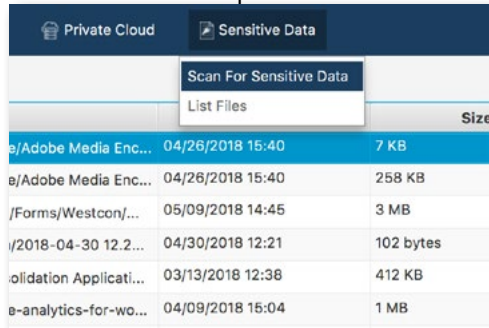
Private Cloud

Sensitive Data

Scan For Sensitive Data

List Files

Size

| | | |
|---|---|---|
| e/Adobe Media Enc... | 04/26/2018 15:40 | 7 KB |
| e/Adobe Media Enc... | 04/26/2018 15:40 | 258 KB |
| /Forms/Westcon/... | 05/09/2018 14:45 | 3 MB |
| )/2018-04-30 12.2... | 04/30/2018 12:21 | 102 bytes |
| olidation Applicati... | 03/13/2018 12:38 | 412 KB |
| e-analytics-for-wo... | 04/09/2018 15:04 | 1 MB |